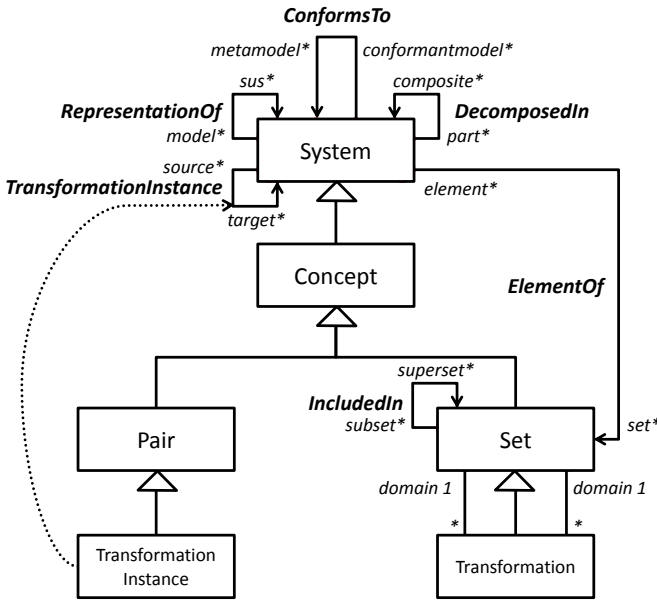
ConformsTo

metamodel*

conformantmodel*

sus*

composite*

RepresentationOf

DecomposedIn

model*

part*

System

source*

TransformationInstance

element*

target*

Concept

ElementOf

superset*

IncludedIn

subset*

set*

Pair

Set

domain 1

domain 1

*

*

Transformation Instance

Transformation